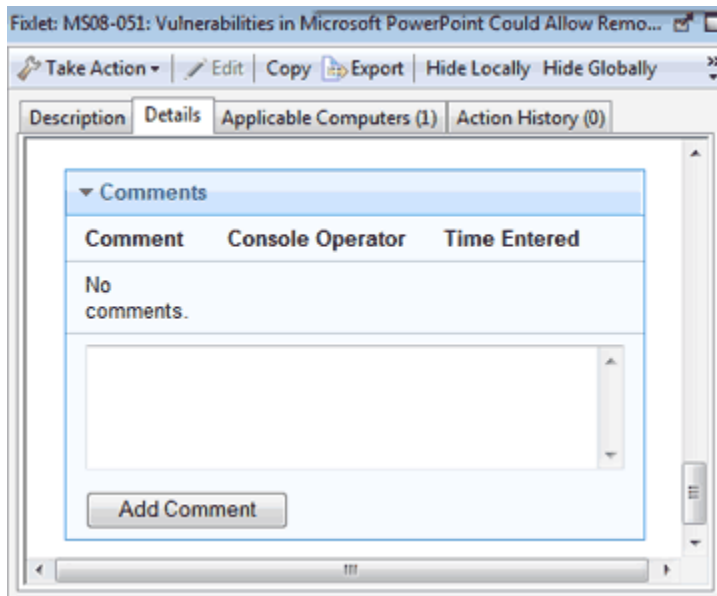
Fixlet: MS08-051: Vulnerabilities in Microsoft PowerPoint Could Allow Remo...

Take Action ▾ | Edit | Copy | Export | Hide Locally Hide Globally

Description | Details | Applicable Computers (1) | Action History (0)

▾ Comments

| Comment | Console Operator | Time Entered |
|---|---|---|
| No comments. | | |

Add Comment